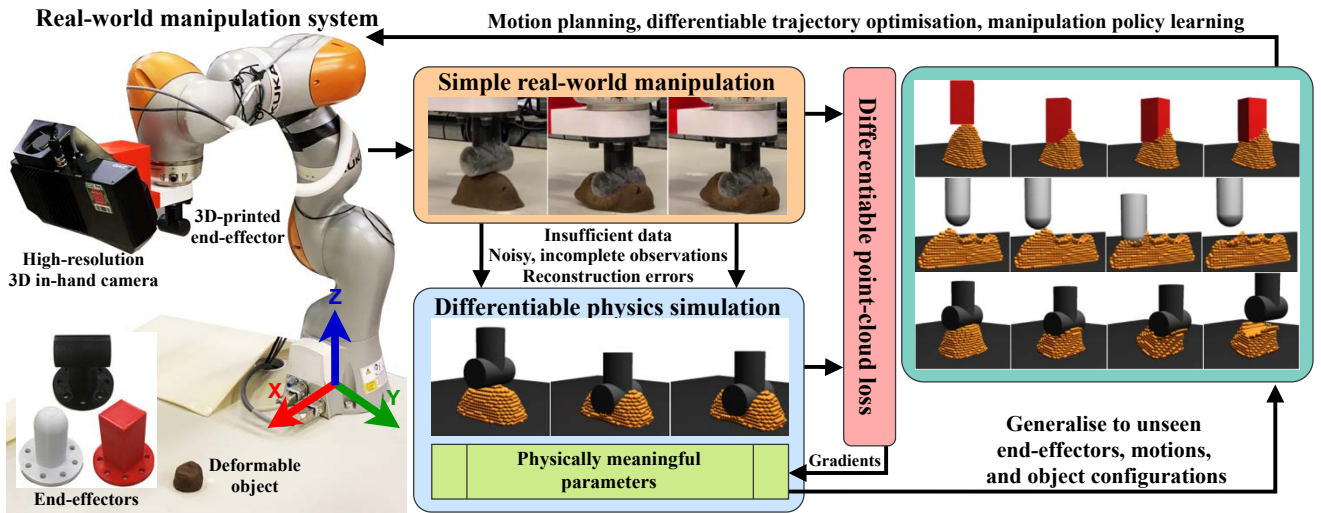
Real-world manipulation system

Motion planning, differentiable trajectory optimisation, manipulation policy learning

Simple real-world manipulation

Differentiable point-cloud loss

3D-printed end-effector

High-resolution 3D in-hand camera

Insufficient data
Noisy, incomplete observations
Reconstruction errors

Differentiable physics simulation

Z

X

Y

Physically meaningful parameters

Gradients

Generalise to unseen end-effectors, motions, and object configurations

End-effectors

Deformable object